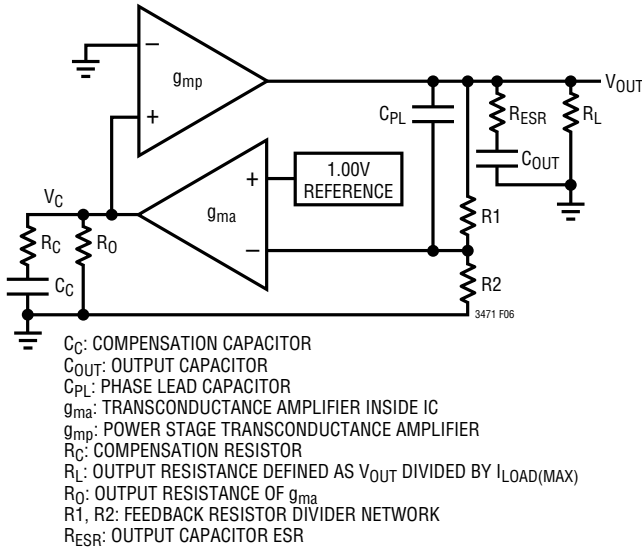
$g_{mp}$

–

+

$V_{OUT}$

$C_{PL}$

$R_{ESR}$

$R_L$

$C_{OUT}$

+

–

1.00V REFERENCE

$g_{ma}$

$V_C$

$R_C$

$R_O$

$C_C$

R1

R2

3471 F06

$C_C$: COMPENSATION CAPACITOR
$C_{OUT}$: OUTPUT CAPACITOR
$C_{PL}$: PHASE LEAD CAPACITOR
$g_{ma}$: TRANSCONDUCTANCE AMPLIFIER INSIDE IC
$g_{mp}$: POWER STAGE TRANSCONDUCTANCE AMPLIFIER
$R_C$: COMPENSATION RESISTOR
$R_L$: OUTPUT RESISTANCE DEFINED AS $V_{OUT}$ DIVIDED BY $I_{LOAD(MAX)}$
$R_O$: OUTPUT RESISTANCE OF $g_{ma}$
R1, R2: FEEDBACK RESISTOR DIVIDER NETWORK
$R_{ESR}$: OUTPUT CAPACITOR ESR